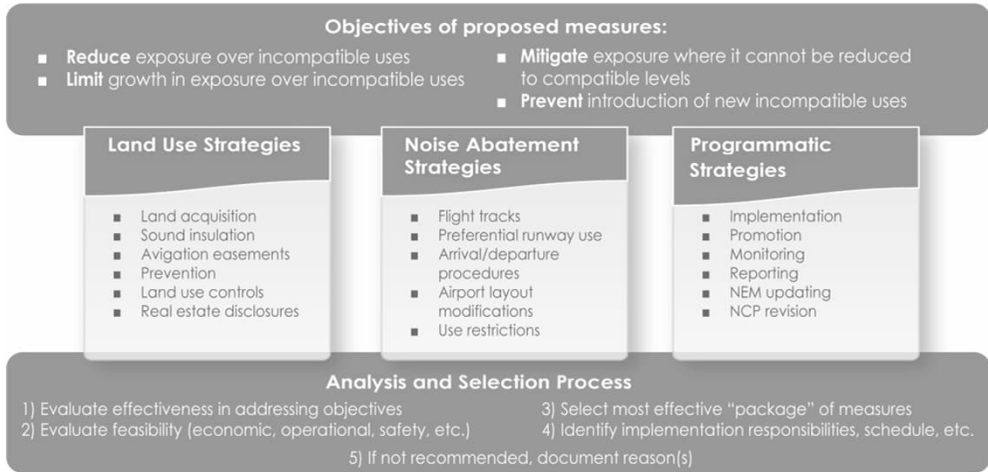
Objectives of proposed measures:

- **Reduce** exposure over incompatible uses
- **Limit** growth in exposure over incompatible uses
- **Mitigate** exposure where it cannot be reduced to compatible levels
- **Prevent** introduction of new incompatible uses

Land Use Strategies

- Land acquisition
- Sound insulation
- Avigation easements
- Prevention
- Land use controls
- Real estate disclosures

Noise Abatement Strategies

- Flight tracks
- Preferential runway use
- Arrival/departure procedures
- Airport layout modifications
- Use restrictions

Programmatic Strategies

- Implementation
- Promotion
- Monitoring
- Reporting
- NEM updating
- NCP revision

Analysis and Selection Process

1) Evaluate effectiveness in addressing objectives
2) Evaluate feasibility (economic, operational, safety, etc.)
3) Select most effective "package" of measures
4) Identify implementation responsibilities, schedule, etc.
5) If not recommended, document reason(s)